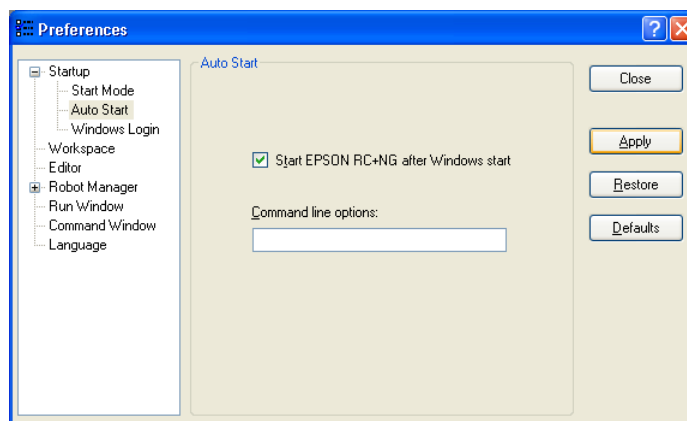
Preferences

Startup
Start Mode
Auto Start
Windows Login
Workspace
Editor
Robot Manager
Run Window
Command Window
Language

Auto Start

Start EPSON RC+NG after Windows start

Command line options:

Close

Apply

Restore

Defaults